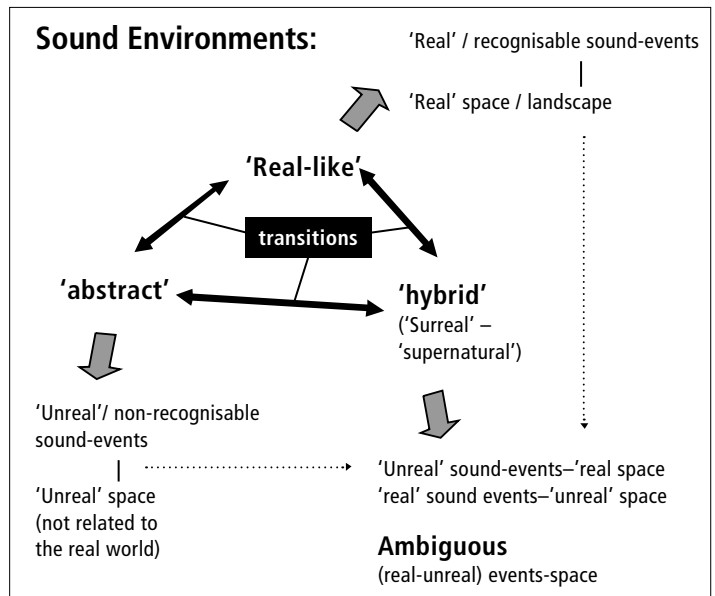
Sound Environments:

'Real' / recognisable sound-events

'Real' space / landscape

'Real-like'

transitions

'abstract'

'hybrid'
('Surreal' – 'supernatural')

'Unreal'/ non-recognisable sound-events

'Unreal' space (not related to the real world)

'Unreal' sound-events–'real space
'real' sound events–'unreal' space

Ambiguous
(real-unreal) events-space